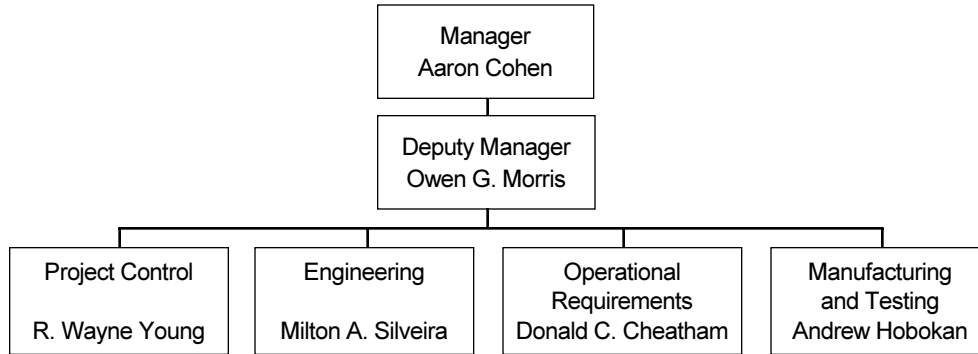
Manager
Aaron Cohen

Deputy Manager
Owen G. Morris

Project Control
R. Wayne Young

Engineering
Milton A. Silveira

Operational Requirements
Donald C. Cheatham

Manufacturing and Testing
Andrew Hobokan